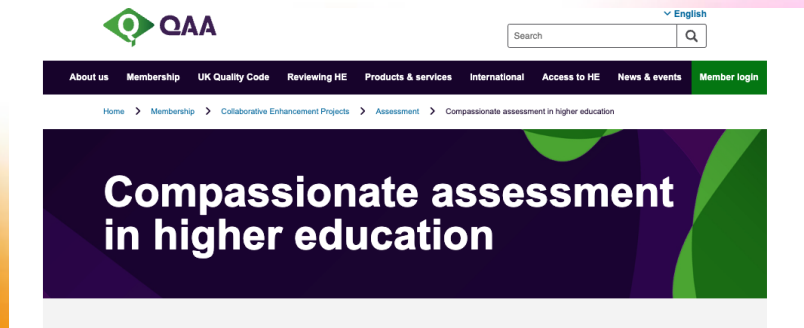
QAA

English

Search

About us Membership UK Quality Code Reviewing HE Products & services International Access to HE News & events Member login

Home > Membership > Collaborative Enhancement Projects > Assessment > Compassionate assessment in higher education

Compassionate assessment in higher education